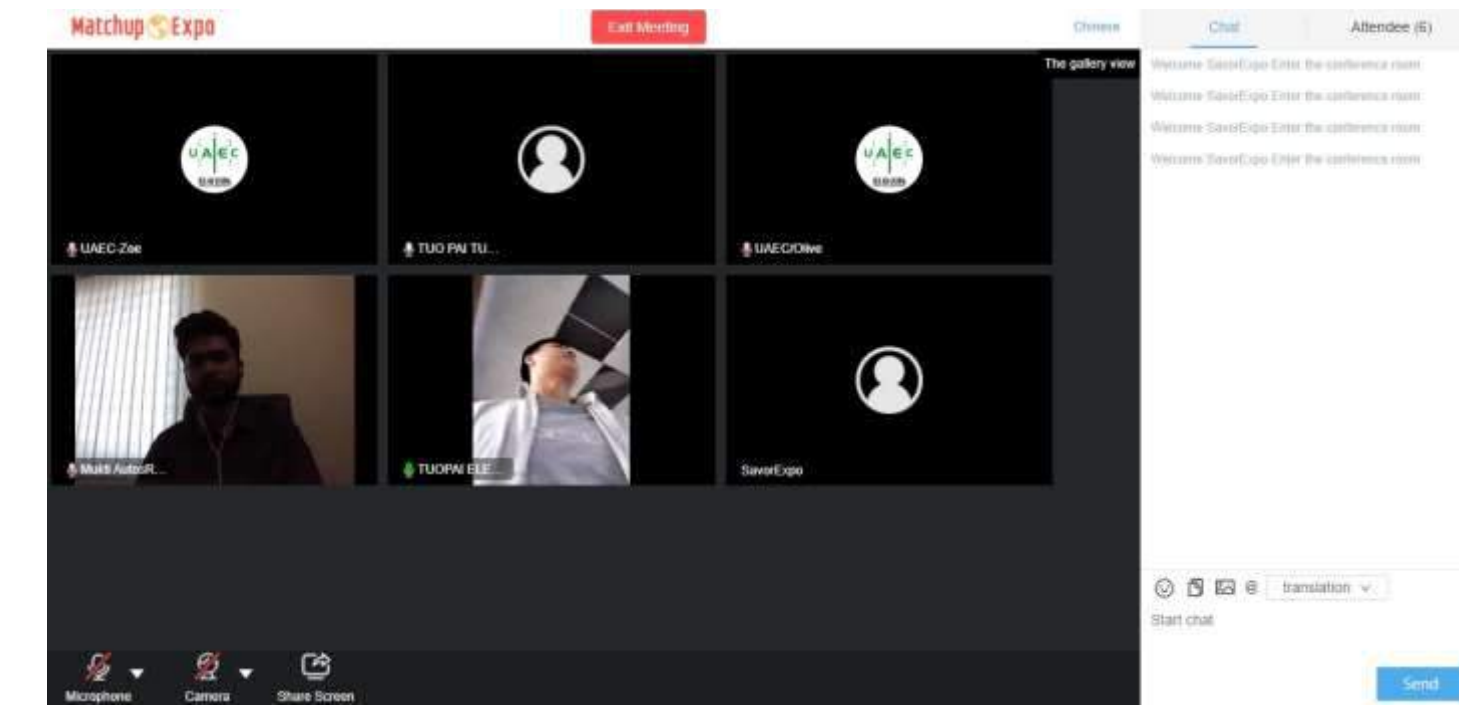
Matchup Expo

Exit Meeting

Chinese

Chat

Attendee (6)

The gallery view

Welcome SavorExpo Enter the conference room

Welcome SavorExpo Enter the conference room

Welcome SavorExpo Enter the conference room

Welcome SavorExpo Enter the conference room

UAEC

UAEC-Zoe

TUO PAI TU...

UAEC

UAEC/Olive

Multi AutosR...

TUOPAI ELE...

SavorExpo

translation

Start chat

Send

Microphone

Camera

Share Screen